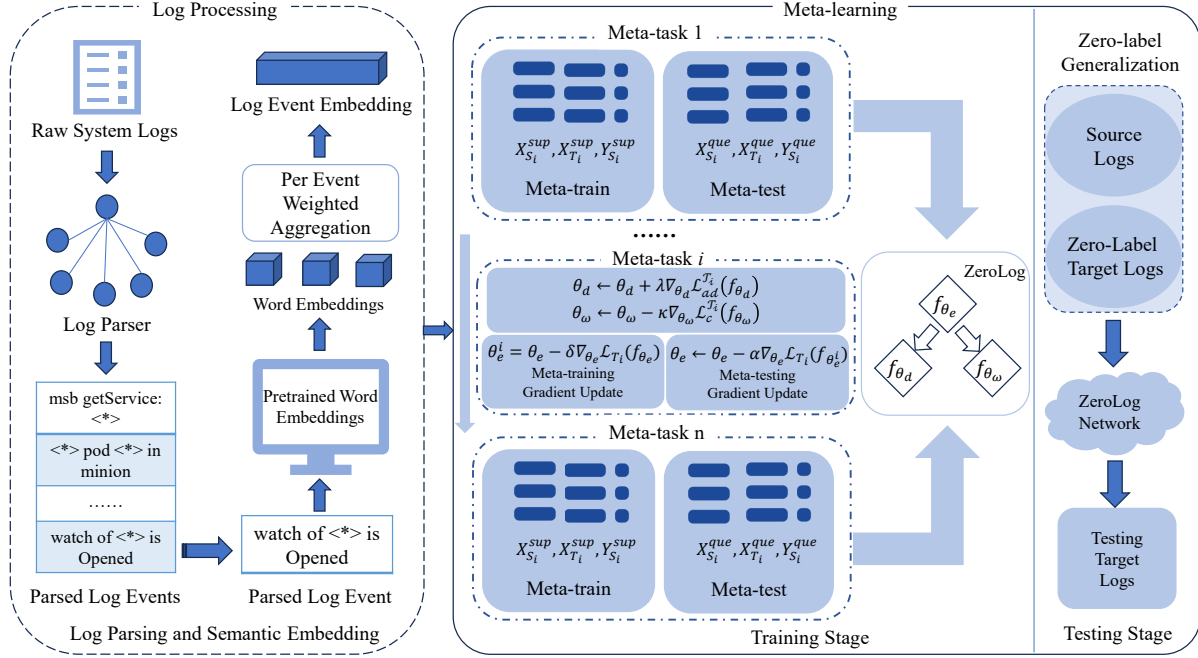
Log Processing

Raw System Logs

Log Parser

msb getService: <*>

<*> pod <*> in minion

……

watch of <*> is Opened

Parsed Log Events

Log Event Embedding

Per Event Weighted Aggregation

Word Embeddings

Pretrained Word Embeddings

watch of <*> is Opened

Parsed Log Event

Log Parsing and Semantic Embedding

Meta-learning

Meta-task 1

$X_{S_i}^{sup}, X_{T_i}^{sup}, Y_{S_i}^{sup}$

Meta-train

$X_{S_i}^{que}, X_{T_i}^{que}, Y_{S_i}^{que}$

Meta-test

……

Meta-task $i$

$\theta_d \leftarrow \theta_d + \lambda \nabla_{\theta_d} \mathcal{L}_{ad}^{\mathcal{T}_i}(f_{\theta_d})$

$\theta_\omega \leftarrow \theta_\omega - \kappa \nabla_{\theta_\omega} \mathcal{L}_c^{\mathcal{T}_i}(f_{\theta_\omega})$

$\theta_e^i = \theta_e - \delta \nabla_{\theta_e} \mathcal{L}_{T_i}(f_{\theta_e})$

Meta-training Gradient Update

$\theta_e \leftarrow \theta_e - \alpha \nabla_{\theta_e} \mathcal{L}_{T_i}(f_{\theta_e^i})$

Meta-testing Gradient Update

Meta-task n

$X_{S_i}^{sup}, X_{T_i}^{sup}, Y_{S_i}^{sup}$

Meta-train

$X_{S_i}^{que}, X_{T_i}^{que}, Y_{S_i}^{que}$

Meta-test

ZeroLog

$f_{\theta_e}$

$f_{\theta_d}$

$f_{\theta_\omega}$

Training Stage

Zero-label Generalization

Source Logs

Zero-Label Target Logs

ZeroLog Network

Testing Target Logs

Testing Stage